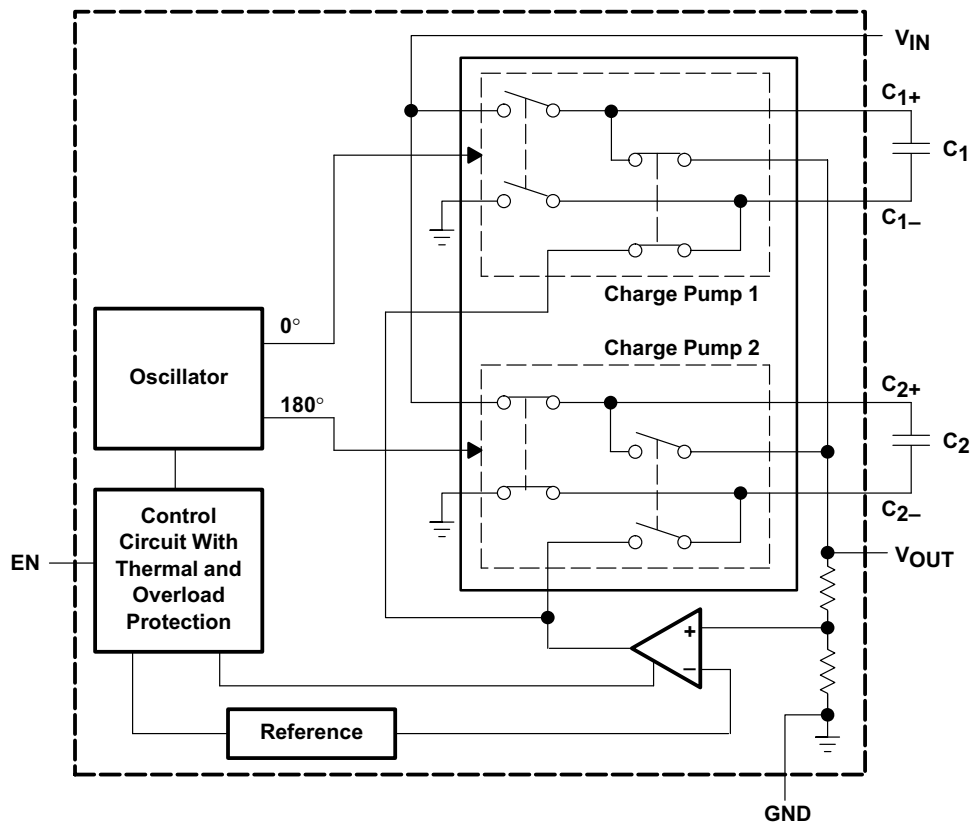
$V_{IN}$

$C_{1+}$

$C_1$

$C_{1-}$

Charge Pump 1

$0^\circ$

Oscillator

$180^\circ$

Charge Pump 2

$C_{2+}$

$C_2$

$C_{2-}$

Control Circuit With Thermal and Overload Protection

EN

$V_{OUT}$

+

−

Reference

GND